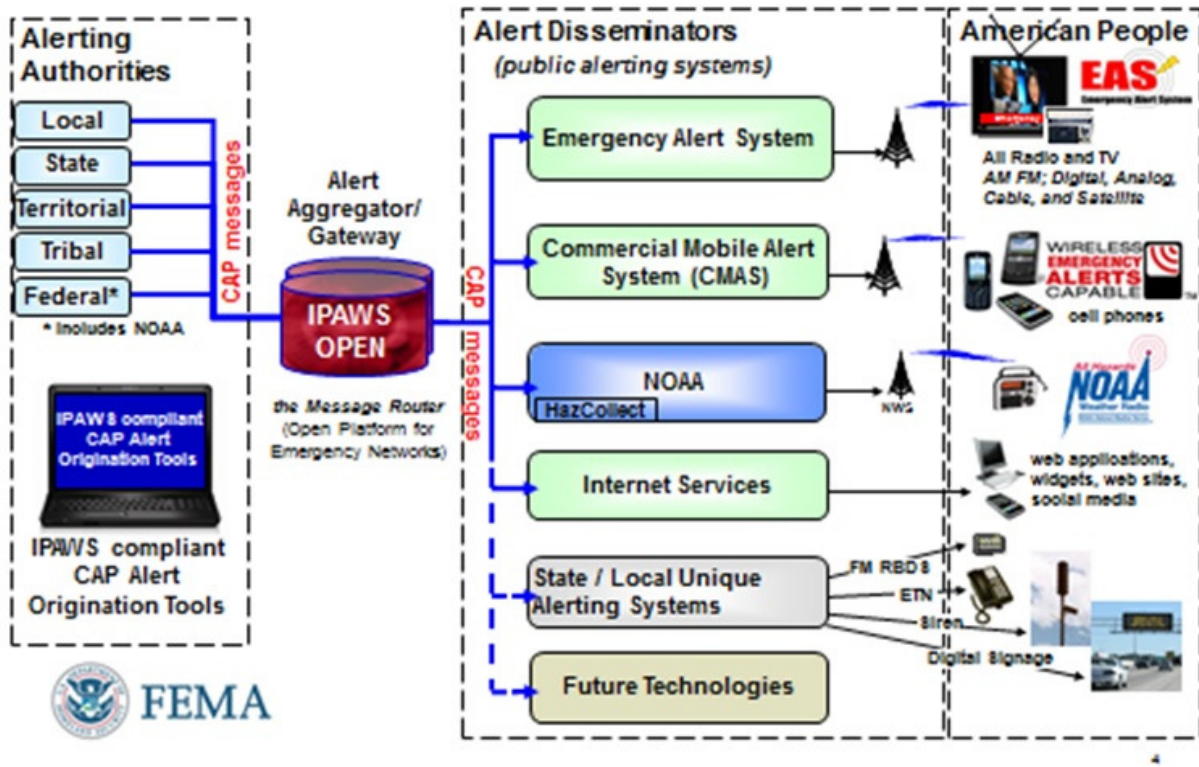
Alerting Authorities

Local

State

Territorial

Tribal

Federal*

* Includes NOAA

CAP messages

IPAWS compliant CAP Alert Origination Tools

IPAWS compliant CAP Alert Origination Tools

FEMA

Alert Aggregator/ Gateway

IPAWS OPEN

the Message Router (Open Platform for Emergency Networks)

CAP messages

Alert Disseminators

(public alerting systems)

Emergency Alert System

Commercial Mobile Alert System (CMAS)

NOAA

HazCollect

NWS

Internet Services

State / Local Unique Alerting Systems

FM RBDS

ETN

Siren

Digital Signage

Future Technologies

American People

EAS

Emergency Alert System

All Radio and TV

AM FM; Digital, Analog, Cable, and Satellite

WIRELESS EMERGENCY ALERTS CAPABLE

cell phones

All Hazards NOAA Weather Radio

web applications, widgets, web sites, social media

4